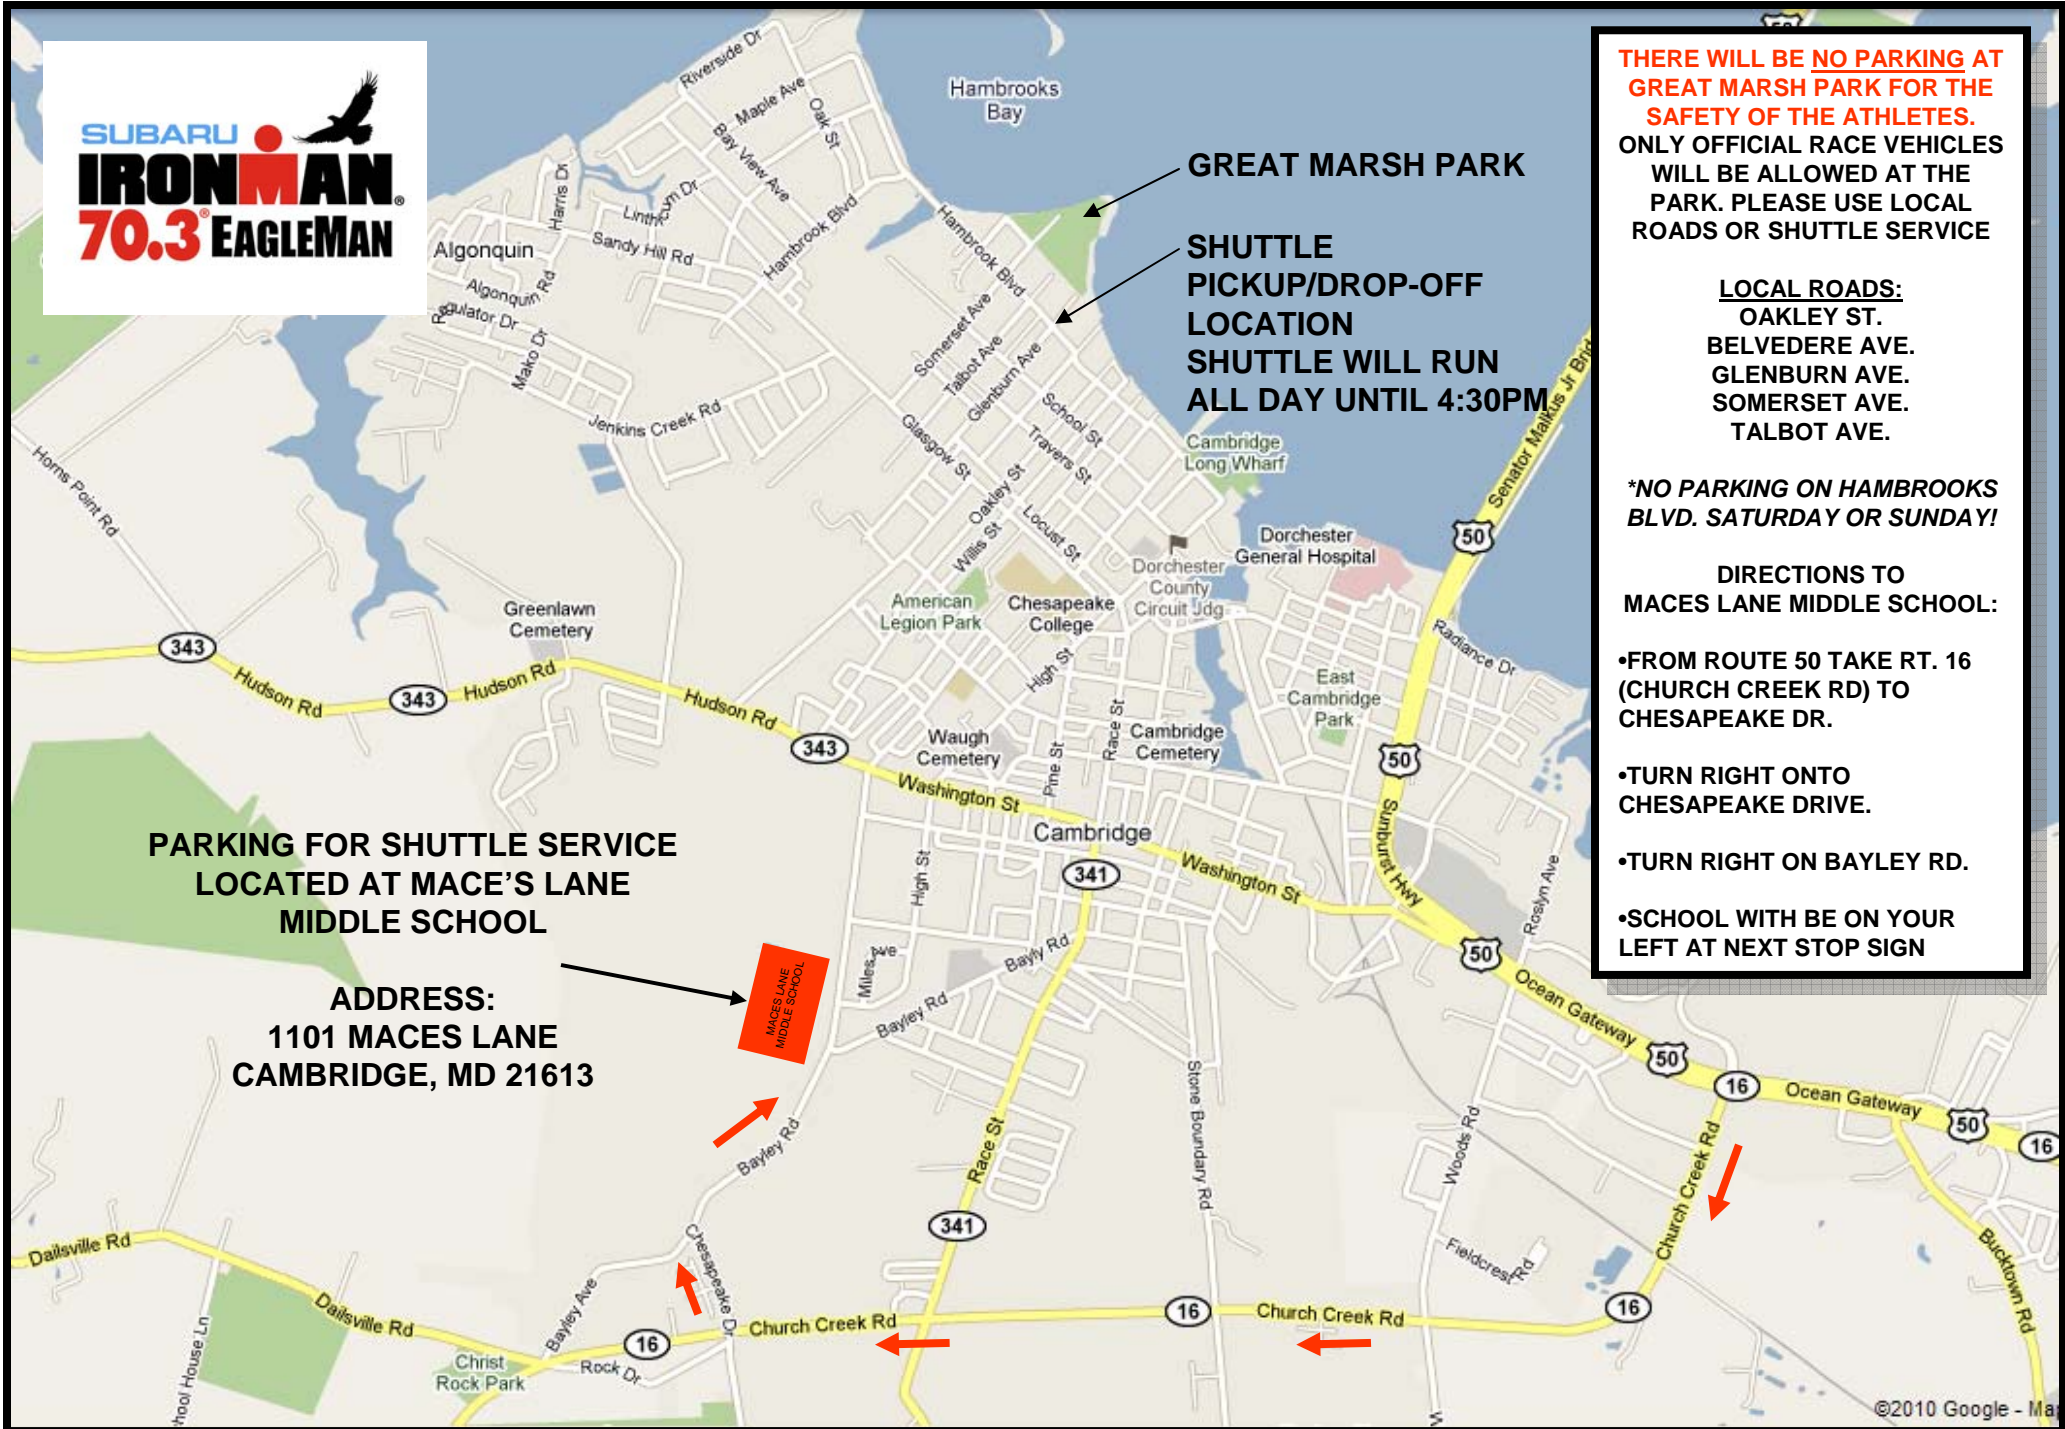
SUBARU IRONMAN 70.3 EAGLEMAN

GREAT MARSH PARK

SHUTTLE PICKUP/DROP-OFF LOCATION
SHUTTLE WILL RUN ALL DAY UNTIL 4:30PM

THERE WILL BE NO PARKING AT GREAT MARSH PARK FOR THE SAFETY OF THE ATHLETES.
ONLY OFFICIAL RACE VEHICLES WILL BE ALLOWED AT THE PARK. PLEASE USE LOCAL ROADS OR SHUTTLE SERVICE

LOCAL ROADS:
OAKLEY ST.
BELVEDERE AVE.
GLENBURN AVE.
SOMERSET AVE.
TALBOT AVE.

*NO PARKING ON HAMBROOKS BLVD. SATURDAY OR SUNDAY!

DIRECTIONS TO MACES LANE MIDDLE SCHOOL:

•FROM ROUTE 50 TAKE RT. 16 (CHURCH CREEK RD) TO CHESAPEAKE DR.

•TURN RIGHT ONTO CHESAPEAKE DRIVE.

•TURN RIGHT ON BAYLEY RD.

•SCHOOL WITH BE ON YOUR LEFT AT NEXT STOP SIGN

PARKING FOR SHUTTLE SERVICE LOCATED AT MACE'S LANE MIDDLE SCHOOL

ADDRESS:
1101 MACES LANE
CAMBRIDGE, MD 21613

MACES LANE MIDDLE SCHOOL

Riverside Dr
Maple Ave
Oak St
Bay View Ave
Hambrooks Bay
Harris Dr
Linthicum Dr
Sandy Hill Rd
Hambrook Blvd
Hambrook Blvd
Algonquin
Algonquin Rd
Regulator Dr
Mako Dr
Somerset Ave
Talbot Ave
Glenburn Ave
School St
Travers St
Jenkins Creek Rd
Glasgow St
Oakley St
Locust St
Willis St
Cambridge Long Wharf
Senator Malkus Jr Brid
Dorchester General Hospital
50
Horns Point Rd
Dorchester County Circuit Jdg
American Legion Park
Chesapeake College
Greenlawn Cemetery
343
Hudson Rd
343
Hudson Rd
Hudson Rd
High St
Radiance Dr
East Cambridge Park
343
Waugh Cemetery
Pine St
Race St
Cambridge Cemetery
50
Washington St
Cambridge
Sunburst Hwy
341
Washington St
Roslyn Ave
High St
Miles Ave
Bayly Rd
Bayley Rd
50
Ocean Gateway
50
16
Ocean Gateway
50
16
Stone Boundary Rd
Woods Rd
Bayley Rd
Race St
Church Creek Rd
341
Dailsville Rd
Chesapeake Dr
Fieldcrest Rd
Bucktown Rd
Dailsville Rd
Bayley Ave
16
Church Creek Rd
16
Church Creek Rd
16
School House Ln
Christ Rock Park
Rock Dr
©2010 Google - Ma